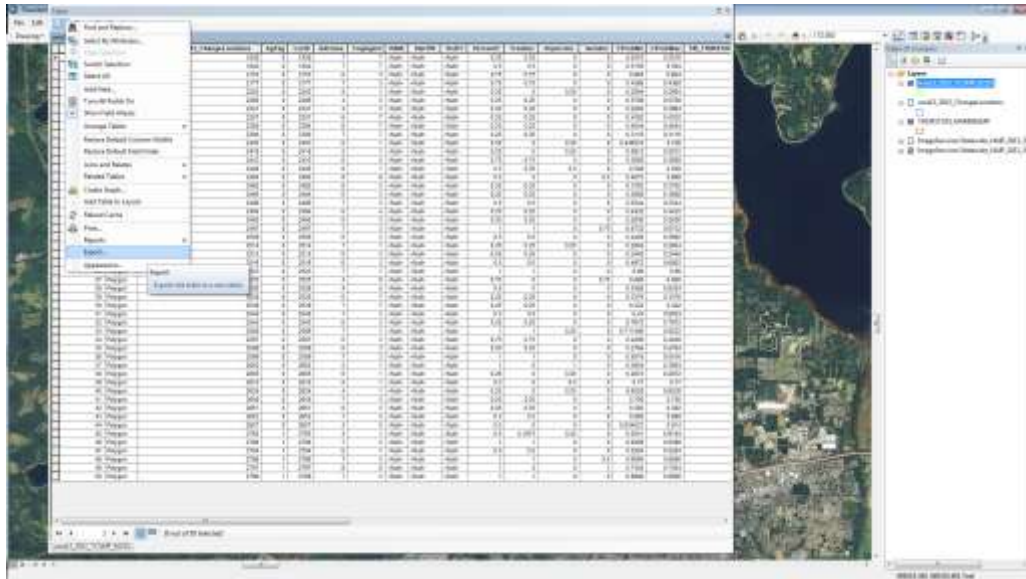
Find and Replace...
Select By Attributes...
Clear Selection
Switch Selection
Select All
Add Field...
Turn All Fields On
Show Field Aliases
Arrange Tables
Restore Default Column Widths
Restore Default Field Order
Joins and Relates
Related Tables
Create Graph...
Add Table to Layout
Reload Cache
Print...
Reports
Export...
Appearance...

Export
Export the table to a new table.

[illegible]